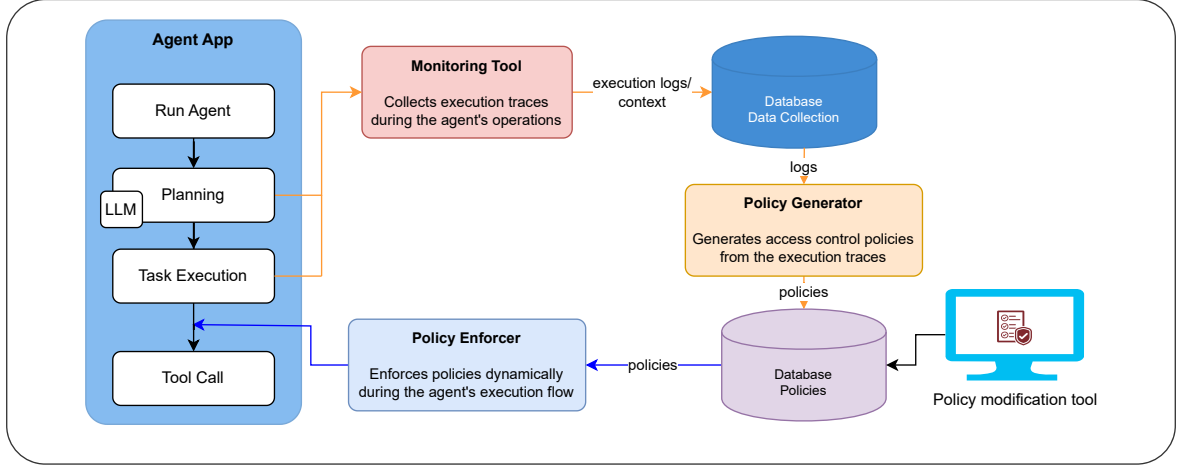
Agent App

Run Agent

Planning

LLM

Task Execution

Tool Call

Monitoring Tool

Collects execution traces during the agent's operations

execution logs/ context

Database
Data Collection

logs

Policy Generator

Generates access control policies from the execution traces

policies

Policy Enforcer

Enforces policies dynamically during the agent's execution flow

policies

Database
Policies

Policy modification tool